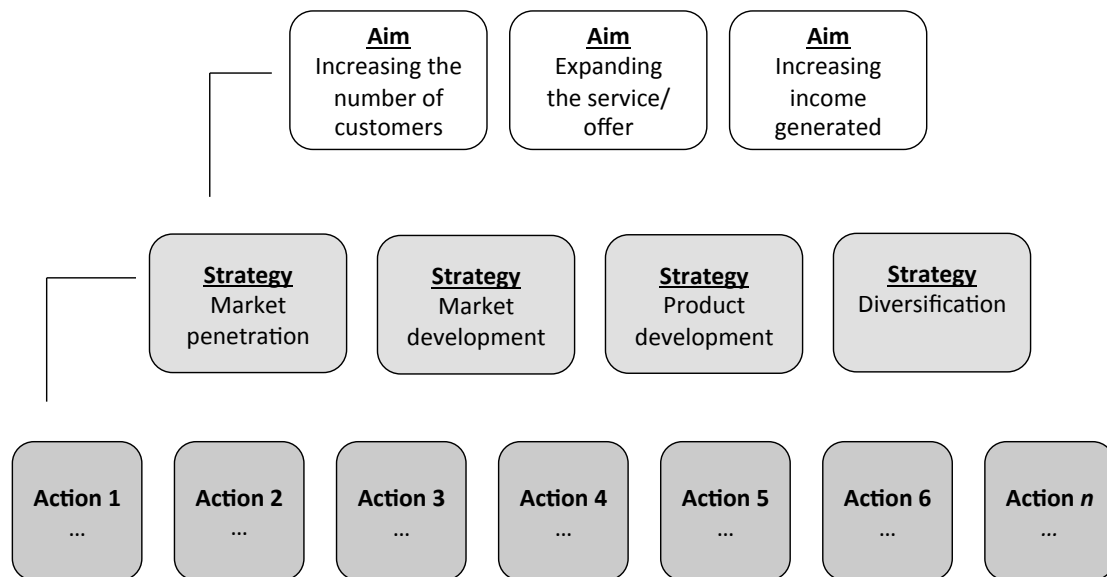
Aim
Increasing the number of customers

Aim
Expanding the service/ offer

Aim
Increasing income generated

Strategy
Market penetration

Strategy
Market development

Strategy
Product development

Strategy
Diversification

Action 1
...

Action 2
...

Action 3
...

Action 4
...

Action 5
...

Action 6
...

Action $n$
...